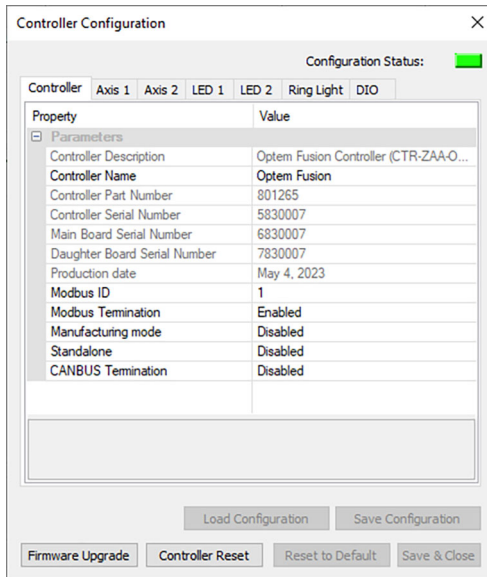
Controller Configuration

Configuration Status:

Controller | Axis 1 | Axis 2 | LED 1 | LED 2 | Ring Light | DIO

| Property | Value |
|---|---|
| ⊟ Parameters | |
| Controller Description | Optem Fusion Controller (CTR-ZAA-O... |
| Controller Name | Optem Fusion |
| Controller Part Number | 801265 |
| Controller Serial Number | 5830007 |
| Main Board Serial Number | 6830007 |
| Daughter Board Serial Number | 7830007 |
| Production date | May 4, 2023 |
| Modbus ID | 1 |
| Modbus Termination | Enabled |
| Manufacturing mode | Disabled |
| Standalone | Disabled |
| CANBUS Termination | Disabled |

Load Configuration | Save Configuration

Firmware Upgrade | Controller Reset | Reset to Default | Save & Close